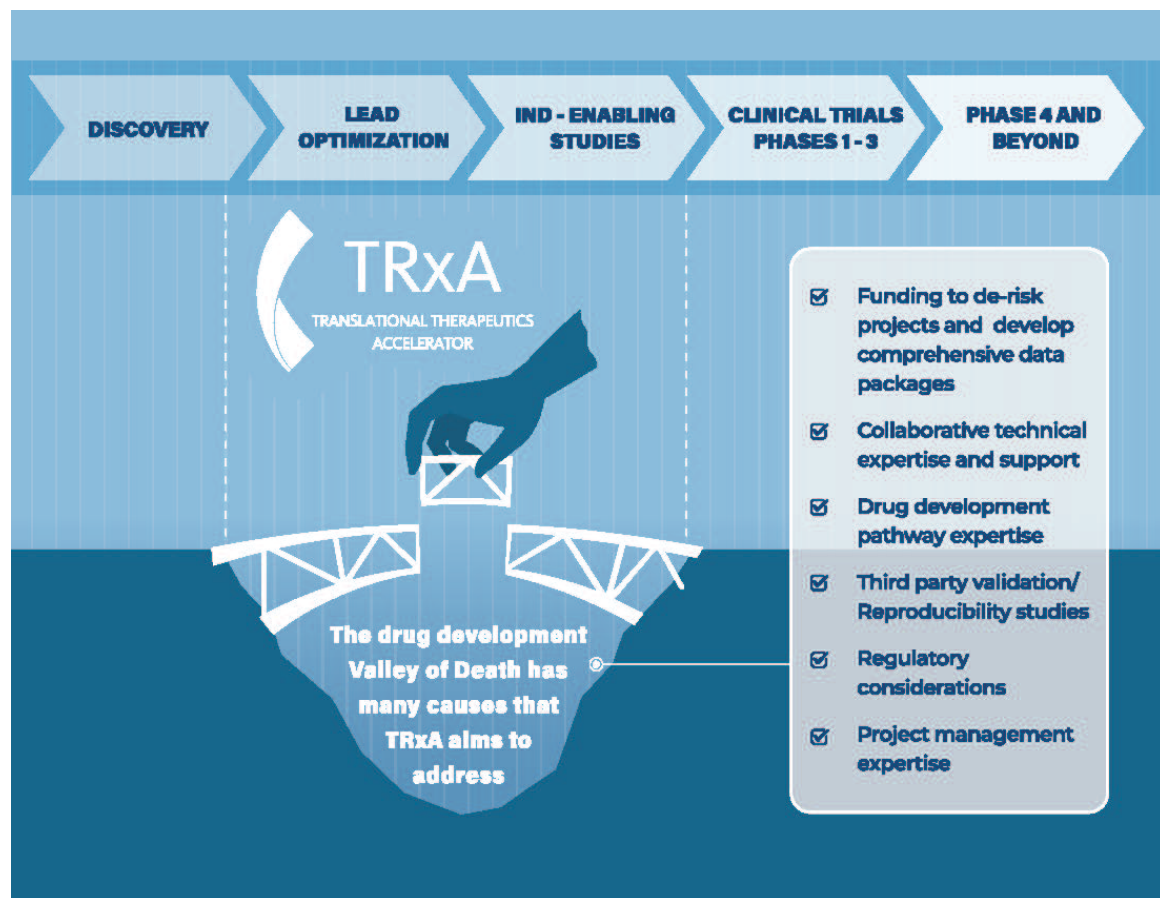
DISCOVERY

LEAD OPTIMIZATION

IND - ENABLING STUDIES

CLINICAL TRIALS PHASES 1 - 3

PHASE 4 AND BEYOND

TRxA

TRANSLATIONAL THERAPEUTICS ACCELERATOR

The drug development Valley of Death has many causes that TRxA aims to address

☑ Funding to de-risk projects and develop comprehensive data packages

☑ Collaborative technical expertise and support

☑ Drug development pathway expertise

☑ Third party validation/ Reproducibility studies

☑ Regulatory considerations

☑ Project management expertise